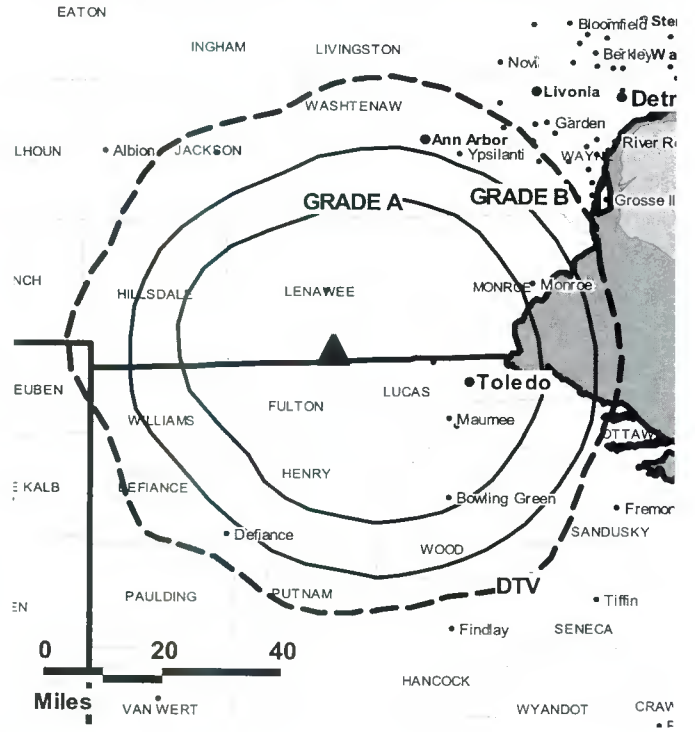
EATON

INGHAM

LIVINGSTON

Bloomfield

Ster

Berkley

Wa

Novi

Livonia

Detr

WASHTENAW

Garden

Ann Arbor

LHOUN

Albion

JACKSON

Ypsilanti

WAYNE

River R

GRADE A

GRADE B

Grosse Il

NCH

HILLSDALE

LENAWEE

MONROE

Monroe

EUBEN

Toledo

LUCAS

WILLIAMS

FULTON

Maumee

OTTAWA

HENRY

E KALB

DEFIANCE

Bowling Green

Fremor

Defiance

SANDUSKY

WOOD

DTV

PAULDING

PUTNAM

Tiffin

EN

Findlay

SENECA

0

20

40

Miles

HANCOCK

VAN WERT

WYANDOT

CRAW